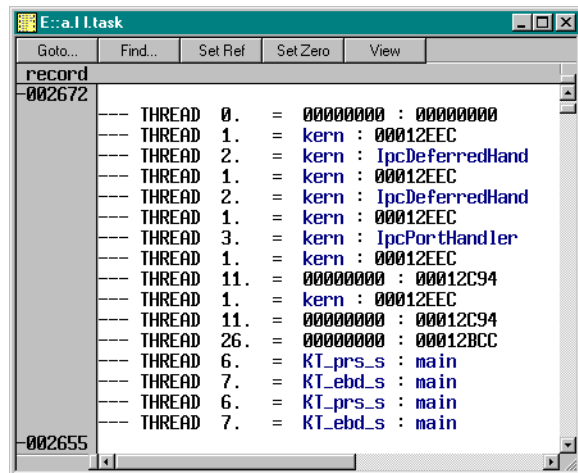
E::a.l l.task

Goto... | Find... | Set Ref | Set Zero | View

record
-002672

--- THREAD 0. = 00000000 : 00000000
--- THREAD 1. = kern : 00012EEC
--- THREAD 2. = kern : IpcDeferredHand
--- THREAD 1. = kern : 00012EEC
--- THREAD 2. = kern : IpcDeferredHand
--- THREAD 1. = kern : 00012EEC
--- THREAD 3. = kern : IpcPortHandler
--- THREAD 1. = kern : 00012EEC
--- THREAD 11. = 00000000 : 00012C94
--- THREAD 1. = kern : 00012EEC
--- THREAD 11. = 00000000 : 00012C94
--- THREAD 26. = 00000000 : 00012BCC
--- THREAD 6. = KT_prs_s : main
--- THREAD 7. = KT_ebd_s : main
--- THREAD 6. = KT_prs_s : main
--- THREAD 7. = KT_ebd_s : main
-002655